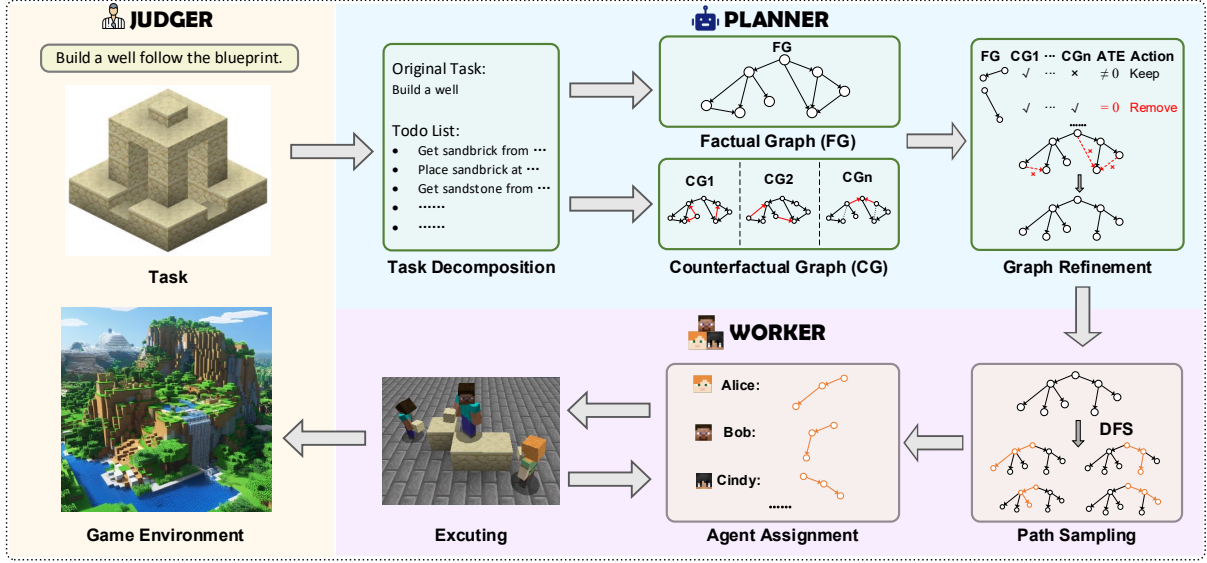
JUDGER

Build a well follow the blueprint.

Task

PLANNER

Original Task:
Build a well

Todo List:
- Get sandbrick from ···
- Place sandbrick at ···
- Get sandstone from ···
- ······
- ······

Task Decomposition

FG

Factual Graph (FG)

CG1 CG2 CGn

Counterfactual Graph (CG)

FG CG1 ··· CGn ATE Action
√ ··· × $\neq 0$ Keep
√ ··· √ $= 0$ Remove
······

Graph Refinement

WORKER

Alice:

Bob:

Cindy:

······

Agent Assignment

DFS

Path Sampling

Excuting

Game Environment